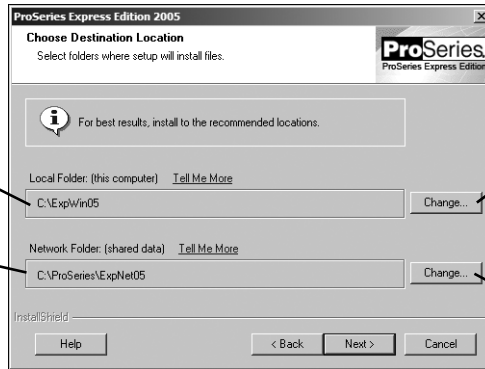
ProSeries Express Edition 2005

Choose Destination Location

Select folders where setup will install files.

ProSeries
ProSeries Express Edition

For best results, install to the recommended locations.

Local Folder: (this computer) Tell Me More

C:\ExpWin05

Change...

Network Folder: (shared data) Tell Me More

C:\ProSeries\ExpNet05

Change...

InstallShield

Help

< Back

Next >

Cancel